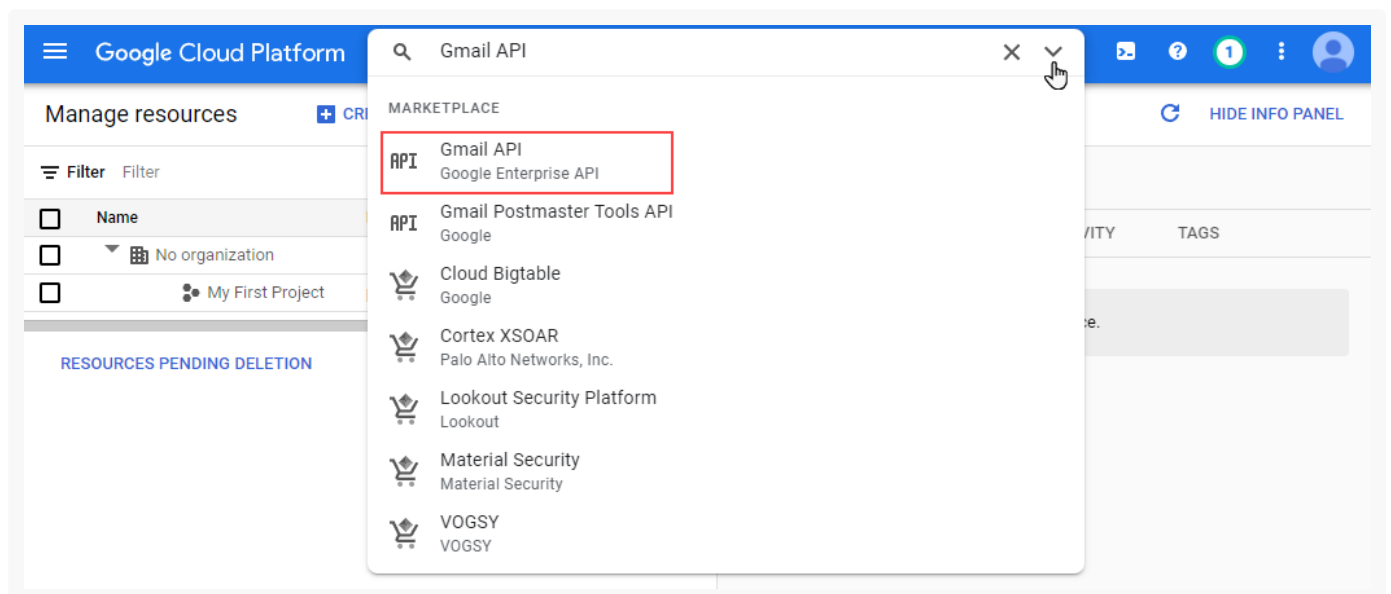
Google Cloud Platform

Gmail API

1

Manage resources

CRE

HIDE INFO PANEL

Filter Filter

Name

No organization

My First Project

RESOURCES PENDING DELETION

MARKETPLACE

API Gmail API
Google Enterprise API

API Gmail Postmaster Tools API
Google

Cloud Bigtable
Google

Cortex XSOAR
Palo Alto Networks, Inc.

Lookout Security Platform
Lookout

Material Security
Material Security

VOGSY
VOGSY

VITY

TAGS

ce.